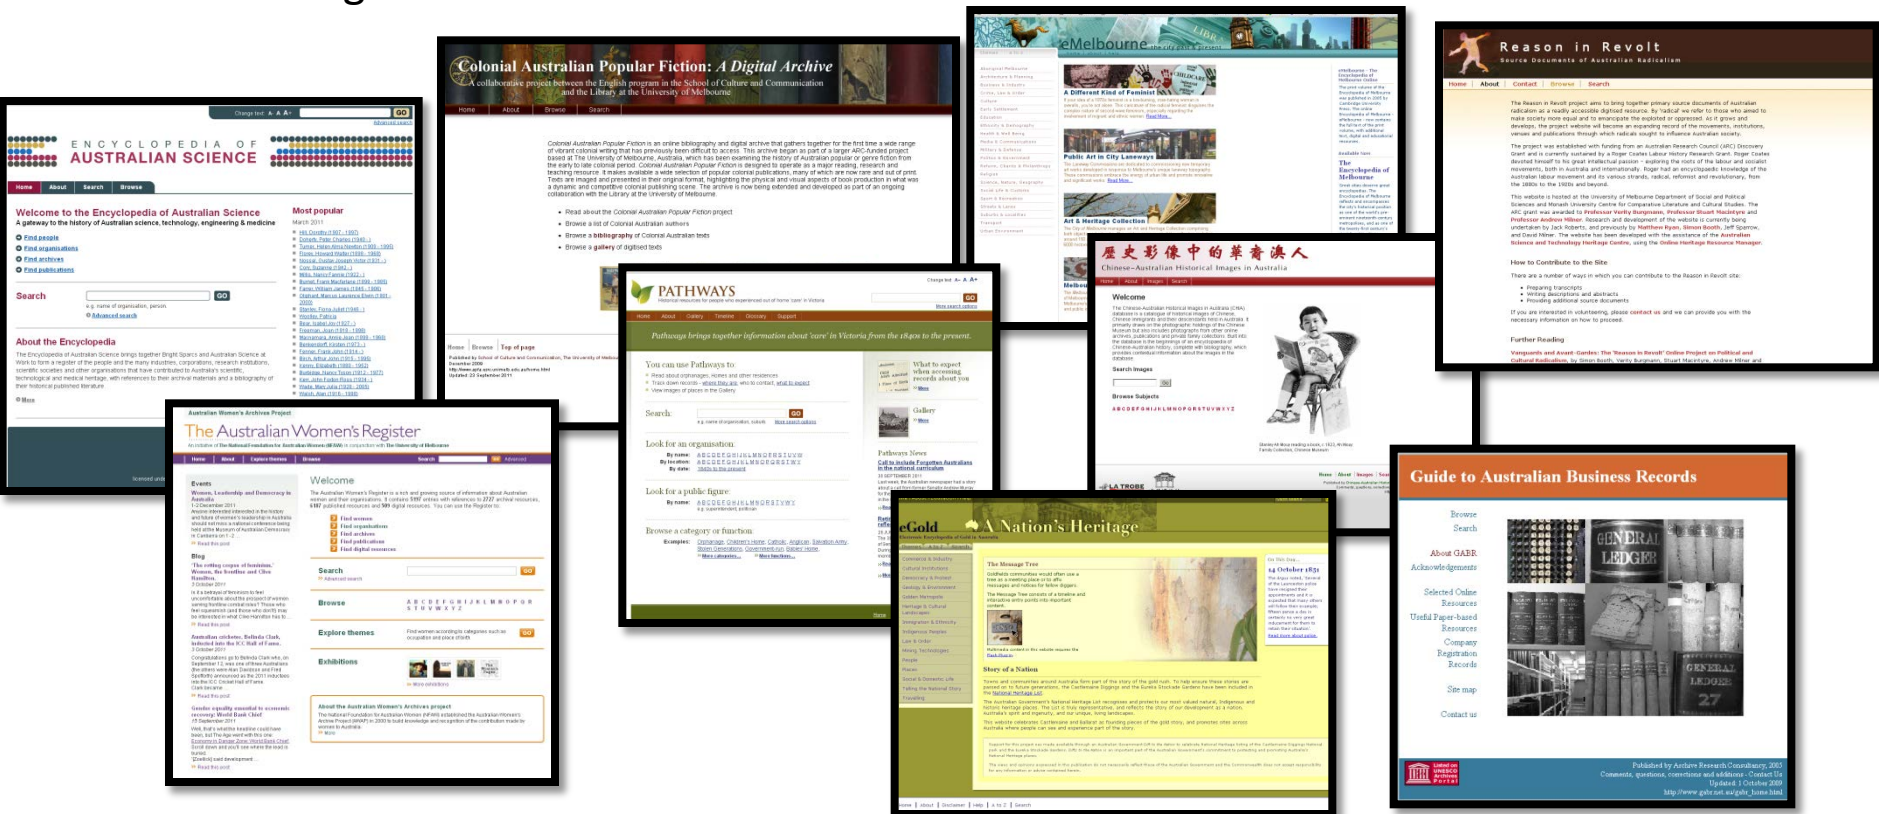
ENCYCLOPEDIA OF AUSTRALIAN SCIENCE

Home About Search Browse

Welcome to the Encyclopedia of Australian Science

A gateway to the history of Australian science, technology, engineering & medicine

Find people
Find organisations
Find archives
Find publications

Search

GO

Advanced search

About the Encyclopedia

Most popular

Colonial Australian Popular Fiction: A Digital Archive

A collaborative project between the English program in the School of Culture and Communication and the Library at the University of Melbourne

Home About Browse Search

Read about the Colonial Australian Popular Fiction project
Browse a list of Colonial Australian authors
Browse a bibliography of Colonial Australian texts
Browse a gallery of digitised texts

eMelbourne the city past & present

A Different Kind of Feminist

Public Art in City Laneways

Art & Heritage Collection

The Encyclopedia of Melbourne

Reason in Revolt

Source Documents of Australian Radicalism

Home About Contact Browse Search

How to Contribute to the Site

Further Reading

Chinese-Australian Historical Images in Australia

Welcome

Search Images

Browse Subjects

ABCDEFGHIJKLMNOPQRSTUVWXYZ

LA TROBE

PATHWAYS

Home About Gallery Timeline Glossary Support

Pathways brings together information about 'care' in Victoria from the 1840s to the present.

You can use Pathways to:

Search:

GO

Look for an organisation

Look for a public figure

Browse a category or function

What to expect when accessing records about you

Gallery

Pathways News

Australian Women's Archives Project

The Australian Women's Register

Home About Explore themes Browse

Search

Events

Blog

Welcome

Find women
Find organisations
Find archives
Find publications
Find digital resources

Search

Browse

Explore themes

Exhibitions

About the Australian Women's Archives project

eGold A Nation's Heritage

The Message Tree

Story of a Nation

14 October 1851

Guide to Australian Business Records

Browse
Search

About GABR
Acknowledgements

Selected Online Resources
Useful Paper-based Resources

Company Registration Records

Site map

Contact us

GENERAL LEDGER

GENERAL LEDGER